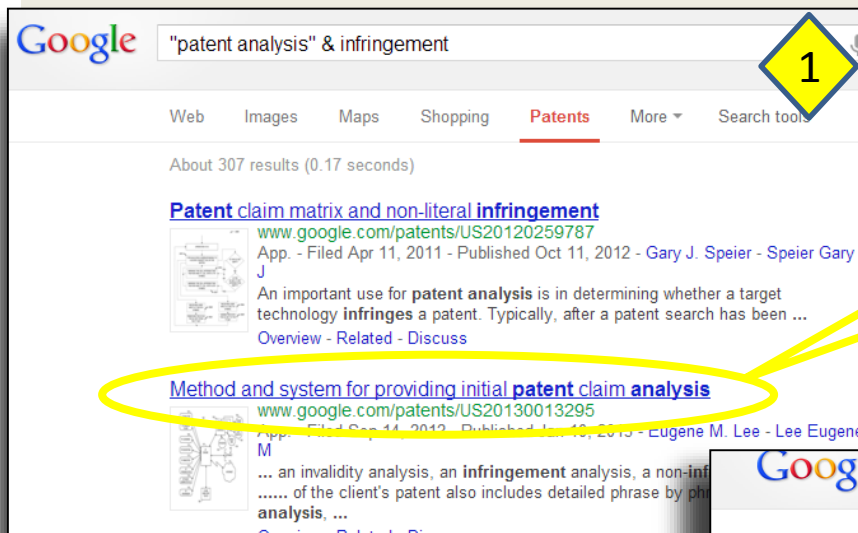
Google "patent analysis" & infringement

1

Web Images Maps Shopping Patents More Search tools

About 307 results (0.17 seconds)

Patent claim matrix and non-literal infringement
www.google.com/patents/US20120259787
App. - Filed Apr 11, 2011 - Published Oct 11, 2012 - Gary J. Speier - Speier Gary J
An important use for patent analysis is in determining whether a target technology infringes a patent. Typically, after a patent search has been ...
Overview - Related - Discuss

Method and system for providing initial patent claim analysis
www.google.com/patents/US20130013295
App. - Filed Sep 14, 2012 - Published Jan 10, 2013 - Eugene M. Lee - Lee Eugene M
... an invalidity analysis, an infringement analysis, a non-inf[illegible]
...... of the client's patent also includes detailed phrase by ph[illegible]
analysis, ...

Goog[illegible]